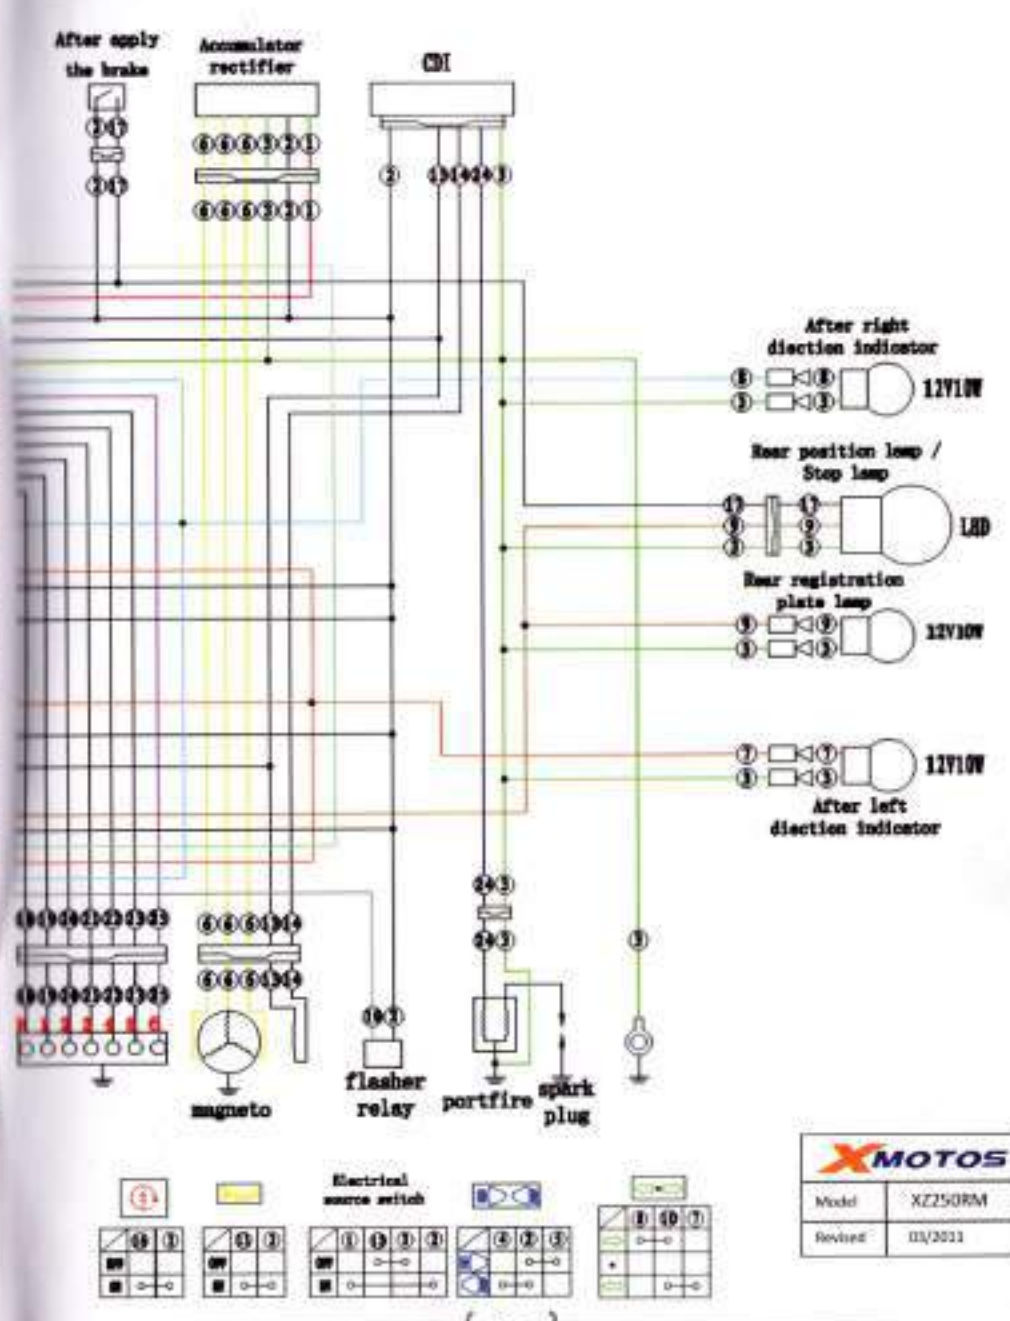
After apply the brake

Accumulator rectifier

CDI

After right diection indicator

12V10W

Rear position lamp / Stop lamp

LED

Rear registration plate lamp

12V10W

12V10W

After left diection indicator

magneto

flasher relay

portfire

spark plug

Electrical source switch

OFF

ON

XMOTOS

| Model | XZ250RM |
|---|---|
| Revised | 03/2011 |